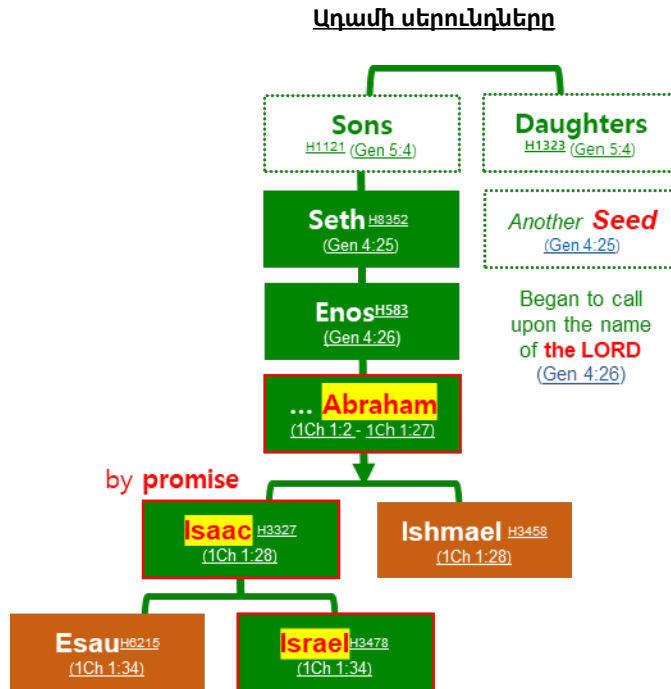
Ադամի սերունդները

Sons
H1121 (Gen 5:4)

Daughters
H1323 (Gen 5:4)

Seth H8352
(Gen 4:25)

Another Seed
(Gen 4:25)

Enos H583
(Gen 4:26)

Began to call upon the name of the LORD
(Gen 4:26)

... Abraham
(1Ch 1:2 - 1Ch 1:27)

by promise

Isaac H3327
(1Ch 1:28)

Ishmael H3458
(1Ch 1:28)

Esau H6215
(1Ch 1:34)

Israel H3478
(1Ch 1:34)